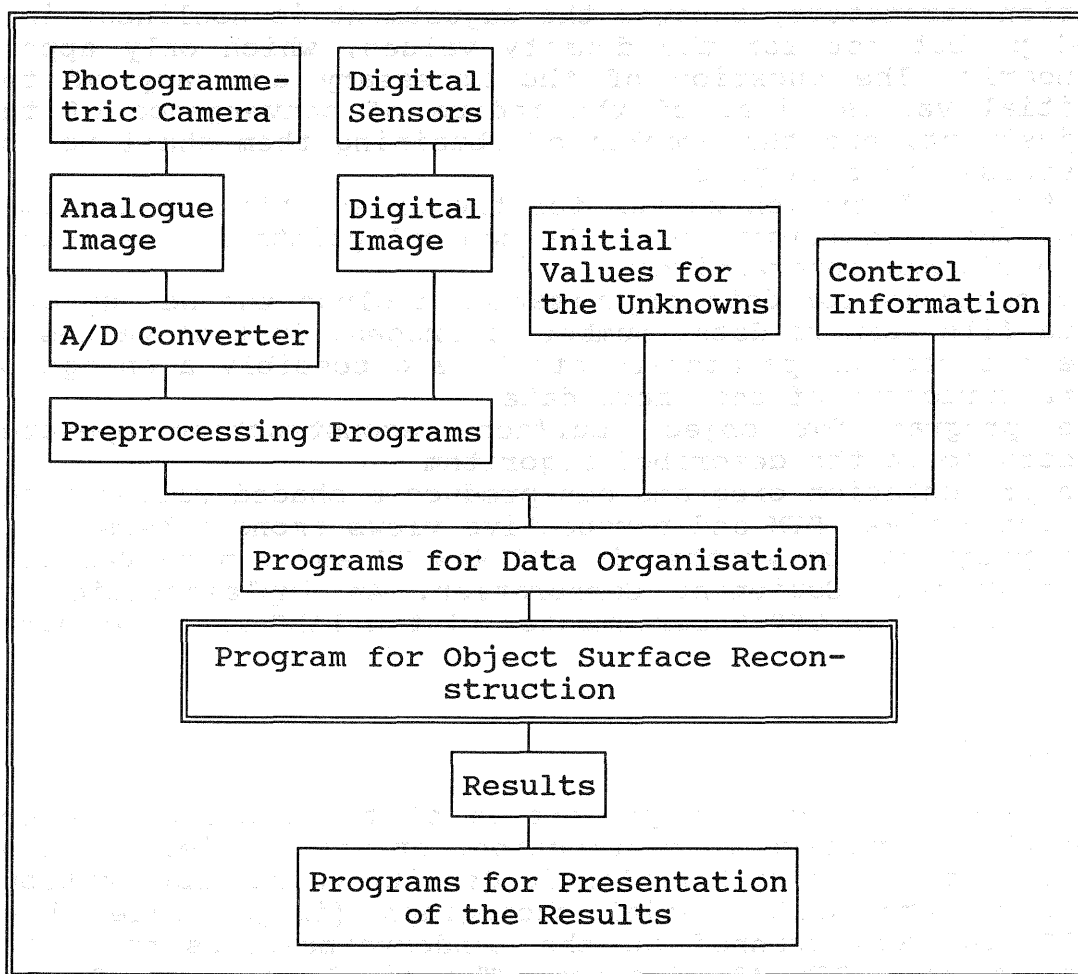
Photogrammetric Camera

Digital Sensors

Analogue Image

Digital Image

Initial Values for the Unknowns

Control Information

A/D Converter

Preprocessing Programs

Programs for Data Organisation

Program for Object Surface Reconstruction

Results

Programs for Presentation of the Results